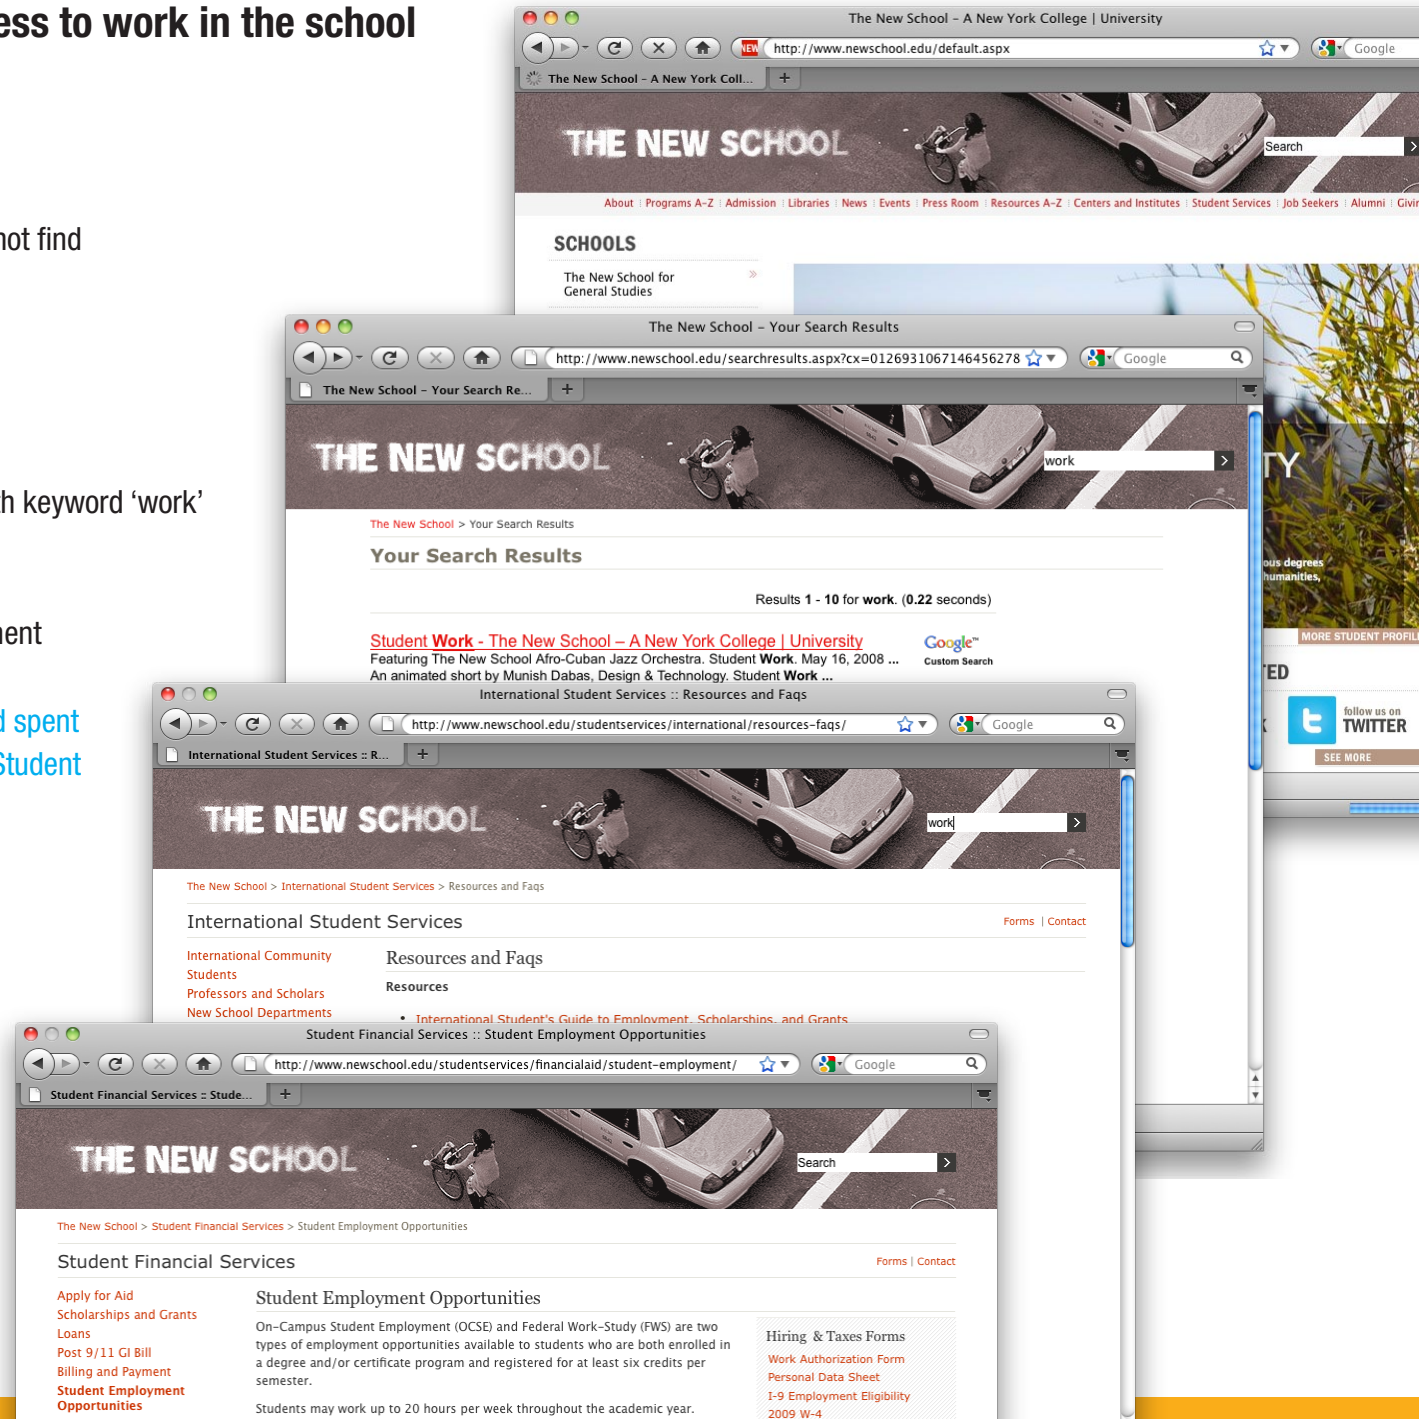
ess to work in the school

not find

h keyword 'work'

nent

d spent
Student

The New School – A New York College | University
http://www.newschool.edu/default.aspx
Google
The New School – A New York Coll...
THE NEW SCHOOL
Search
About | Programs A–Z | Admission | Libraries | News | Events | Press Room | Resources A–Z | Centers and Institutes | Student Services | Job Seekers | Alumni | Givin
SCHOOLS
The New School for General Studies

The New School – Your Search Results
http://www.newschool.edu/searchresults.aspx?cx=0126931067146456278
Google
The New School – Your Search Re...
THE NEW SCHOOL
work
The New School > Your Search Results
Your Search Results
Results 1 - 10 for work. (0.22 seconds)
Student Work - The New School – A New York College | University
Featuring The New School Afro-Cuban Jazz Orchestra. Student Work. May 16, 2008 ...
An animated short by Munish Dabas, Design & Technology. Student Work ...
Google Custom Search

TY
ous degrees
humanities,
MORE STUDENT PROFIL
TED
follow us on TWITTER
SEE MORE

International Student Services :: Resources and Faqs
http://www.newschool.edu/studentservices/international/resources-faqs/
Google
International Student Services :: R...
THE NEW SCHOOL
work
The New School > International Student Services > Resources and Faqs
International Student Services
Forms | Contact
International Community Students
Professors and Scholars
New School Departments
Resources and Faqs
Resources
• International Student's Guide to Employment, Scholarships, and Grants

Student Financial Services :: Student Employment Opportunities
http://www.newschool.edu/studentservices/financialaid/student-employment/
Google
Student Financial Services :: Stude...
THE NEW SCHOOL
Search
The New School > Student Financial Services > Student Employment Opportunities
Student Financial Services
Forms | Contact
Apply for Aid
Scholarships and Grants
Loans
Post 9/11 GI Bill
Billing and Payment
Student Employment Opportunities
Student Employment Opportunities
On-Campus Student Employment (OCSE) and Federal Work-Study (FWS) are two types of employment opportunities available to students who are both enrolled in a degree and/or certificate program and registered for at least six credits per semester.
Students may work up to 20 hours per week throughout the academic year.
Hiring & Taxes Forms
Work Authorization Form
Personal Data Sheet
I-9 Employment Eligibility
2009 W-4